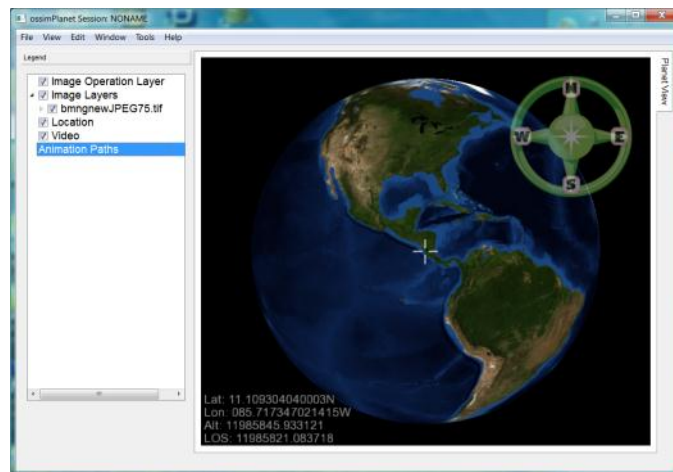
ossimPlanet Session: NONAME

File View Edit Window Tools Help

Legend

Image Operation Layer
Image Layers
bmngnewJPEG75.tif
Location
Video
Animation Paths

Planet View

N
W
E
S

Lat: 11.109304040003N
Lon: 085.717347021415W
Alt: 11985845.933121
LOS: 11985821.083718